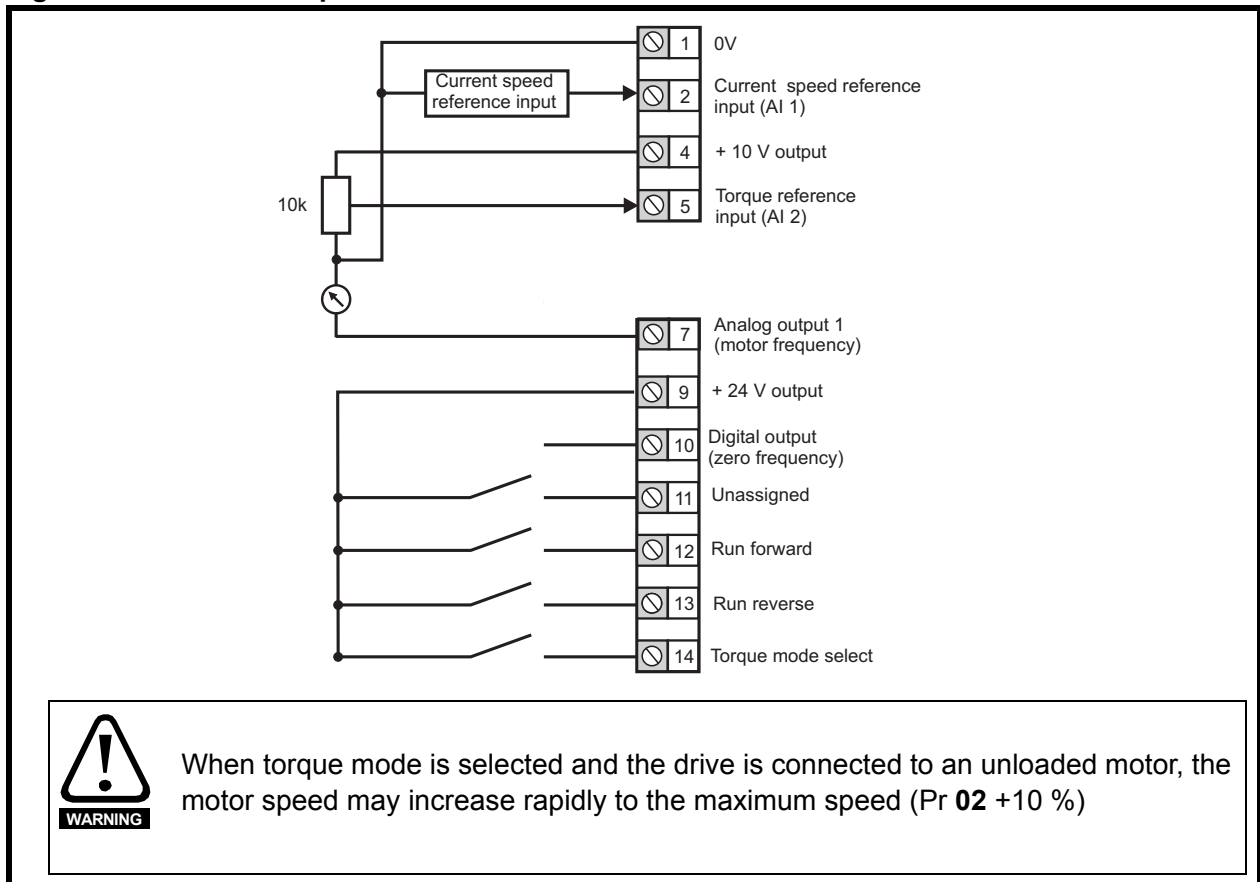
Current speed reference input

10k

1 0V

2 Current speed reference input (AI 1)

4 + 10 V output

5 Torque reference input (AI 2)

7 Analog output 1 (motor frequency)

9 + 24 V output

10 Digital output (zero frequency)

11 Unassigned

12 Run forward

13 Run reverse

14 Torque mode select

WARNING

When torque mode is selected and the drive is connected to an unloaded motor, the motor speed may increase rapidly to the maximum speed (Pr **02** +10 %)